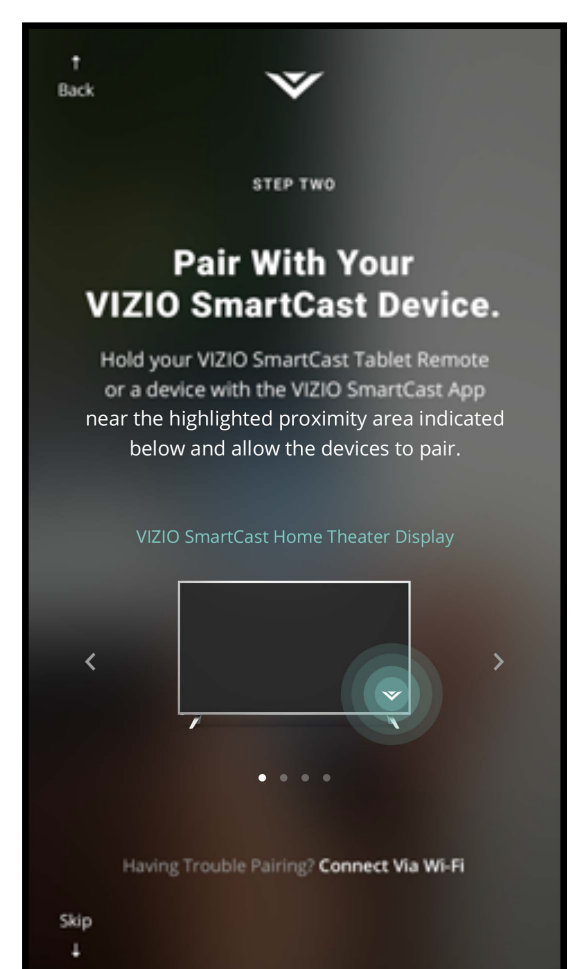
↑
Back

STEP TWO

Pair With Your VIZIO SmartCast Device.

Hold your VIZIO SmartCast Tablet Remote or a device with the VIZIO SmartCast App near the highlighted proximity area indicated below and allow the devices to pair.

VIZIO SmartCast Home Theater Display

<

>

Having Trouble Pairing? Connect Via Wi-Fi

Skip
↓